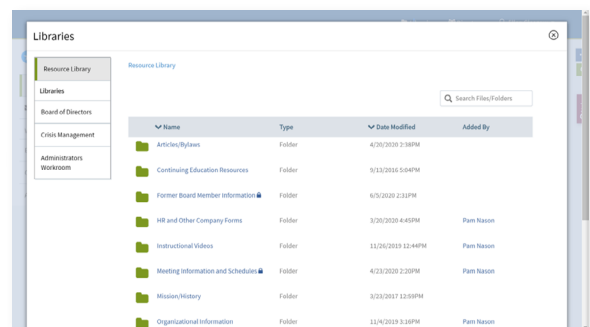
Libraries

Resource Library
Libraries
Board of Directors
Crisis Management
Administrators Workroom

Resource Library

Search Files/Folders

| Name | Type | Date Modified | Added By |
|---|---|---|---|
| Articles/Bylaws | Folder | 4/30/2020 2:38PM | |
| Continuing Education Resources | Folder | 9/13/2016 5:04PM | |
| Former Board Member Information | Folder | 6/5/2020 2:31PM | |
| HR and Other Company Forms | Folder | 3/20/2020 4:45PM | Pam Nason |
| Instructional Videos | Folder | 11/26/2019 12:44PM | Pam Nason |
| Meeting Information and Schedules | Folder | 4/23/2020 2:20PM | Pam Nason |
| Mission/History | Folder | 3/23/2017 12:59PM | |
| Organizational Information | Folder | 11/4/2019 3:16PM | Pam Nason |